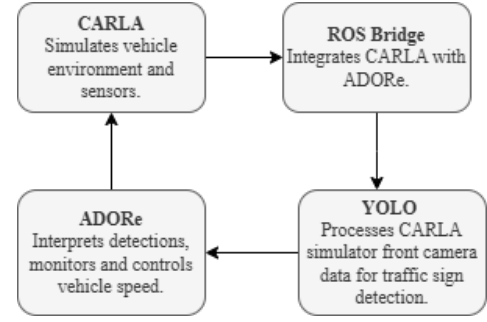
CARLA
Simulates vehicle environment and sensors.

ROS Bridge
Integrates CARLA with ADORe.

YOLO
Processes CARLA simulator front camera data for traffic sign detection.

ADORe
Interprets detections, monitors and controls vehicle speed.